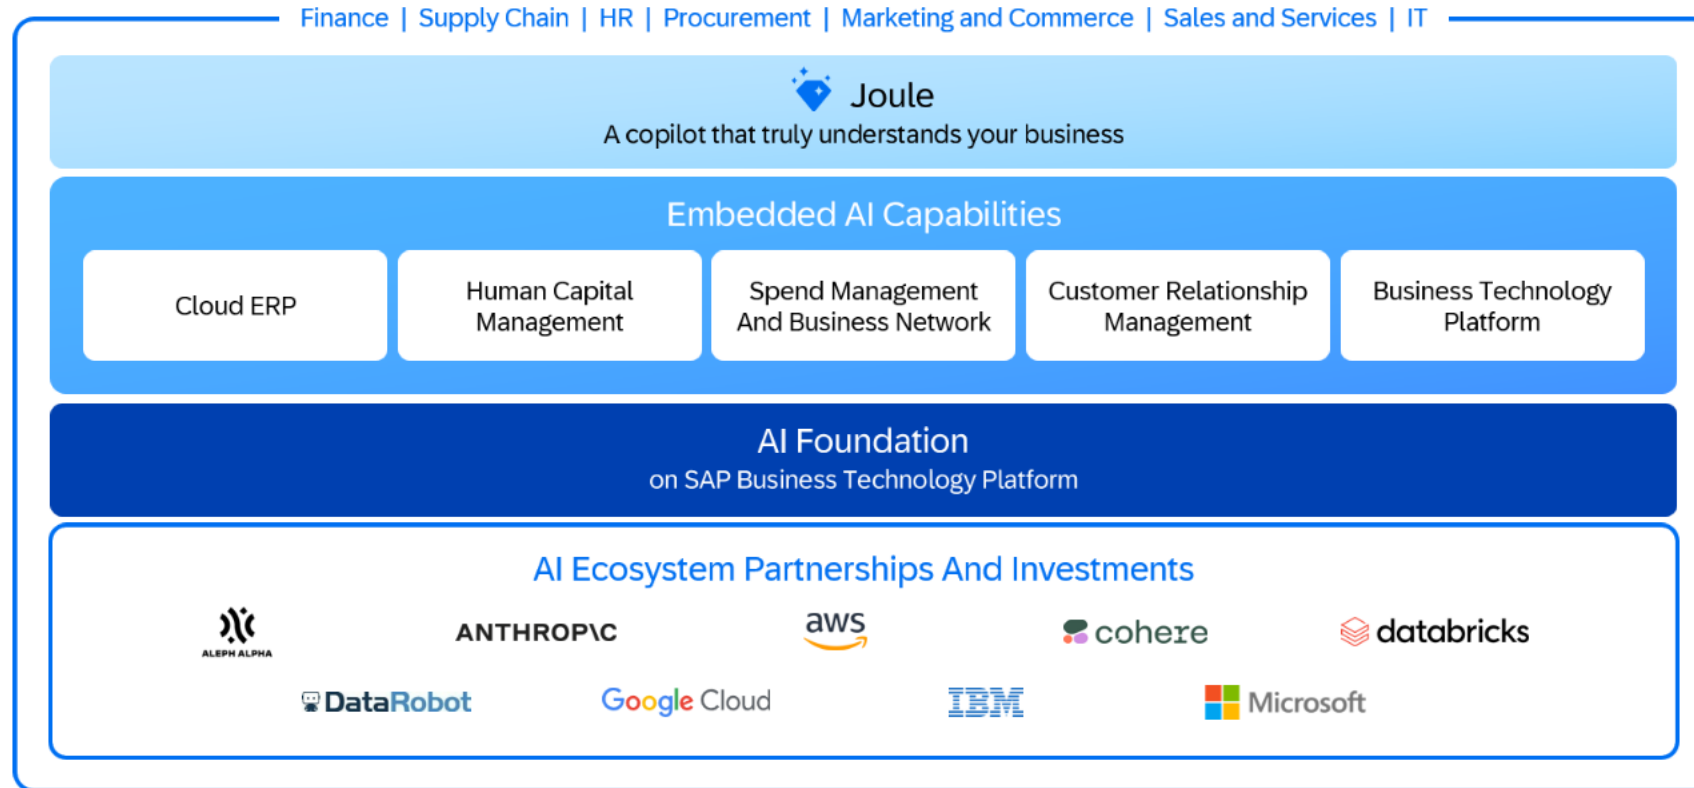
Finance | Supply Chain | HR | Procurement | Marketing and Commerce | Sales and Services | IT

Joule
A copilot that truly understands your business

Embedded AI Capabilities

Cloud ERP

Human Capital Management

Spend Management And Business Network

Customer Relationship Management

Business Technology Platform

AI Foundation
on SAP Business Technology Platform

AI Ecosystem Partnerships And Investments

ALEPH ALPHA

ANTHROP\C

aws

cohere

databricks

DataRobot

Google Cloud

IBM

Microsoft